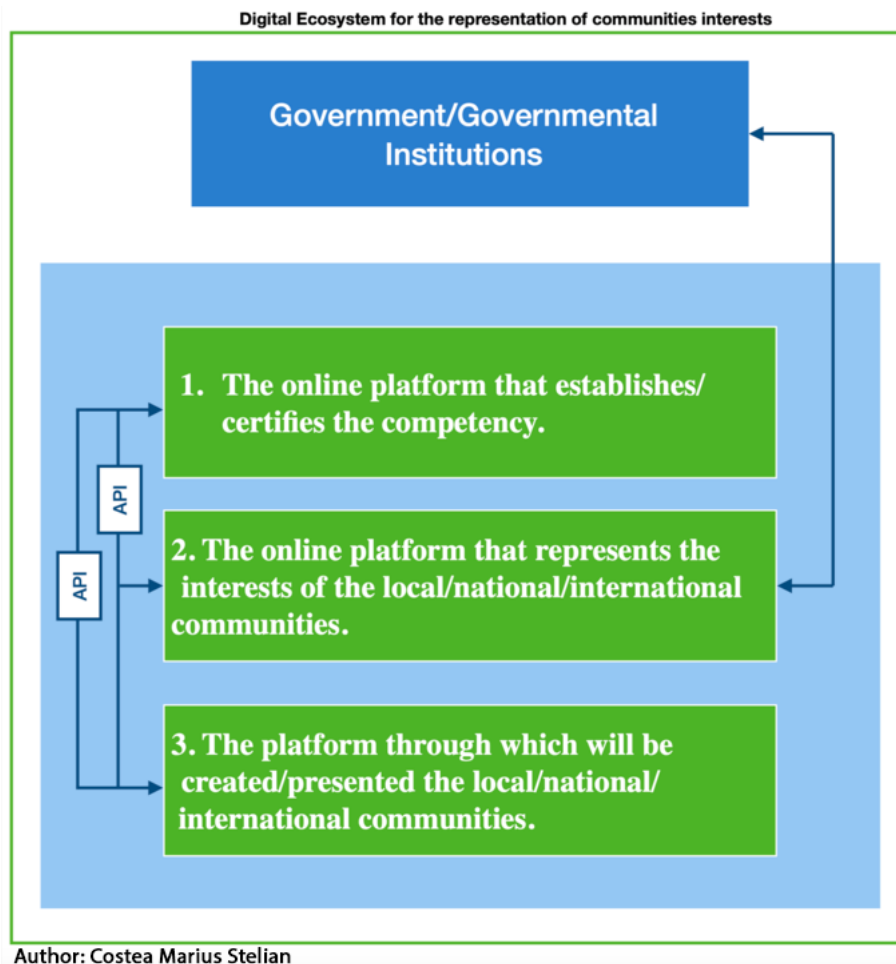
Digital Ecosystem for the representation of communities interests

Government/Governmental Institutions

1. The online platform that establishes/ certifies the competency.

API

API

2. The online platform that represents the interests of the local/national/international communities.

3. The platform through which will be created/presented the local/national/ international communities.

Author: Costea Marius Stelian